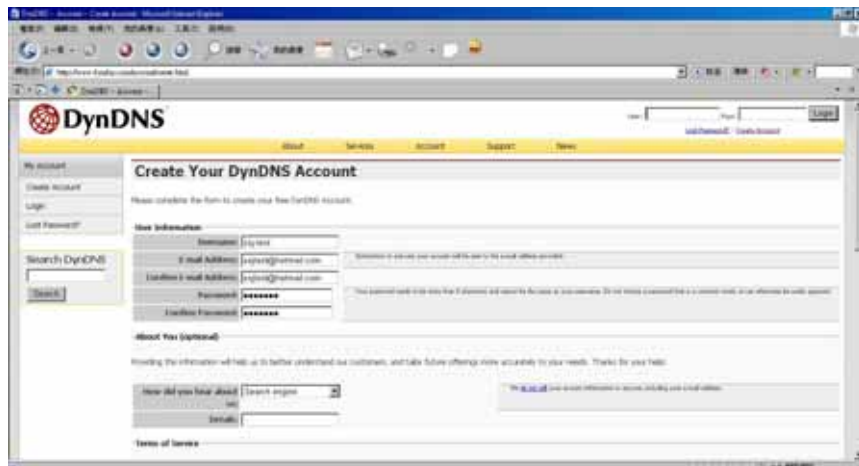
DynDNS

Login

About Services Account Support News

My Account
Create Account
Login
Lost Password?

Search DynDNS
Search

Create Your DynDNS Account

Please complete the form to create your free DynDNS Account.

User Information

| Username: | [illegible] |
|---|---|
| E-mail Address: | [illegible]@hotmail.com |
| Confirm E-mail Address: | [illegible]@hotmail.com |
| Password: | •••••••• |
| Confirm Password: | •••••••• |

About You (optional)

Providing this information will help us to better understand our customers, and tailor future offerings more accurately to your needs. Thanks for your help.

| How did you hear about us: | Search engine |
|---|---|
| Details: | |

Terms of Service